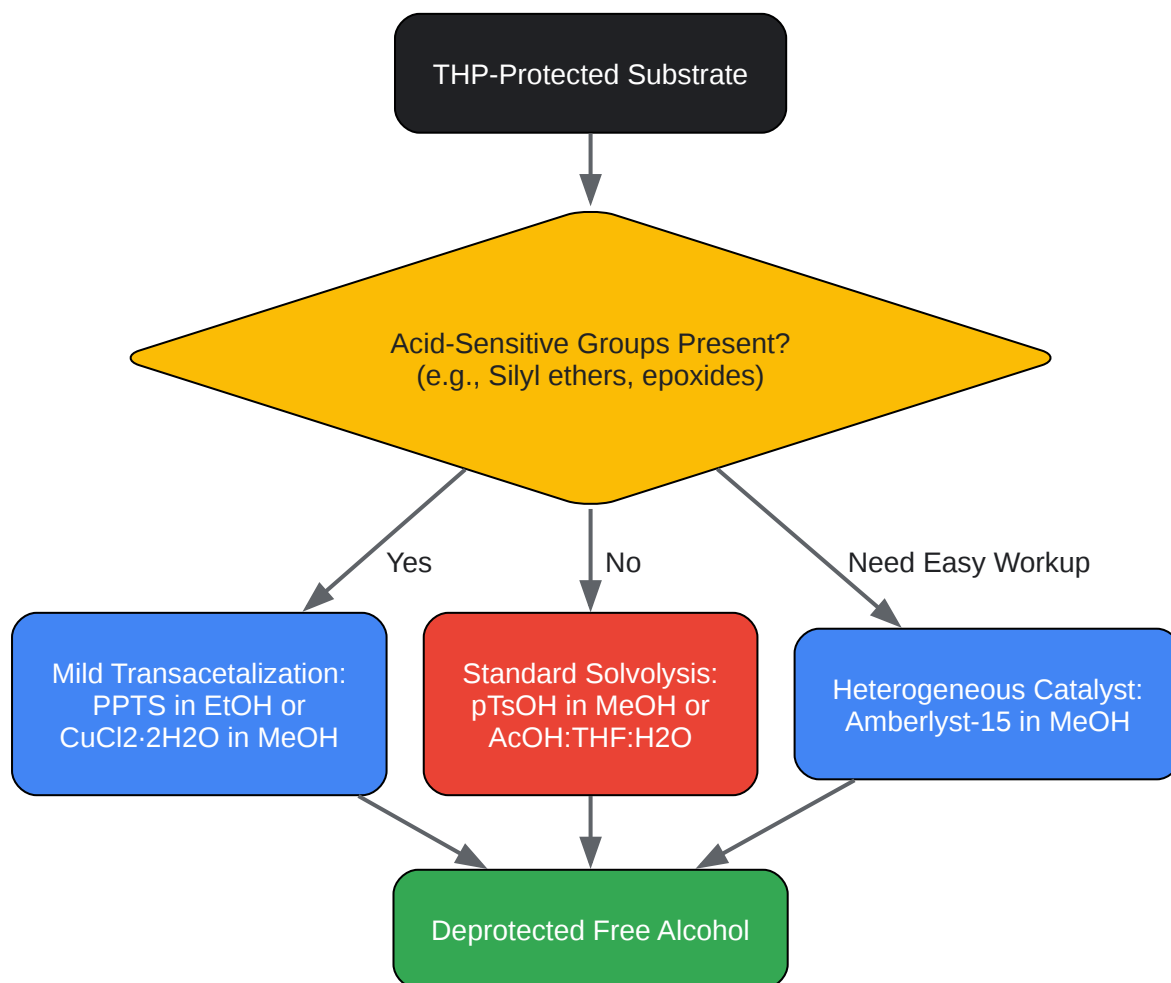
THP-Protected Substrate

Acid-Sensitive Groups Present?
(e.g., Silyl ethers, epoxides)

Yes

No

Need Easy Workup

Mild Transacetalization:
PPTS in EtOH or
CuCl2·2H2O in MeOH

Standard Solvolysis:
pTsOH in MeOH or
AcOH:THF:H2O

Heterogeneous Catalyst:
Amberlyst-15 in MeOH

Deprotected Free Alcohol